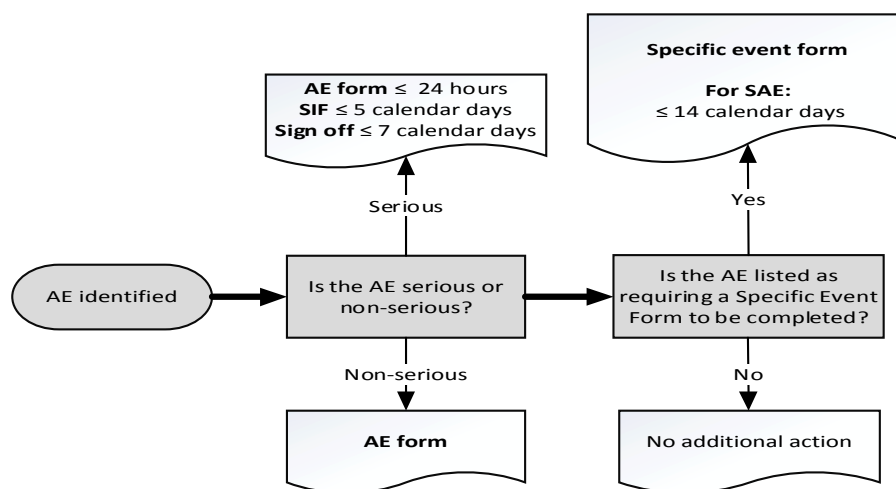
AE form $\leq$ 24 hours
SIF $\leq$ 5 calendar days
Sign off $\leq$ 7 calendar days

Specific event form

For SAE:
$\leq$ 14 calendar days

Serious

Yes

AE identified

Is the AE serious or non-serious?

Is the AE listed as requiring a Specific Event Form to be completed?

Non-serious

No

AE form

No additional action